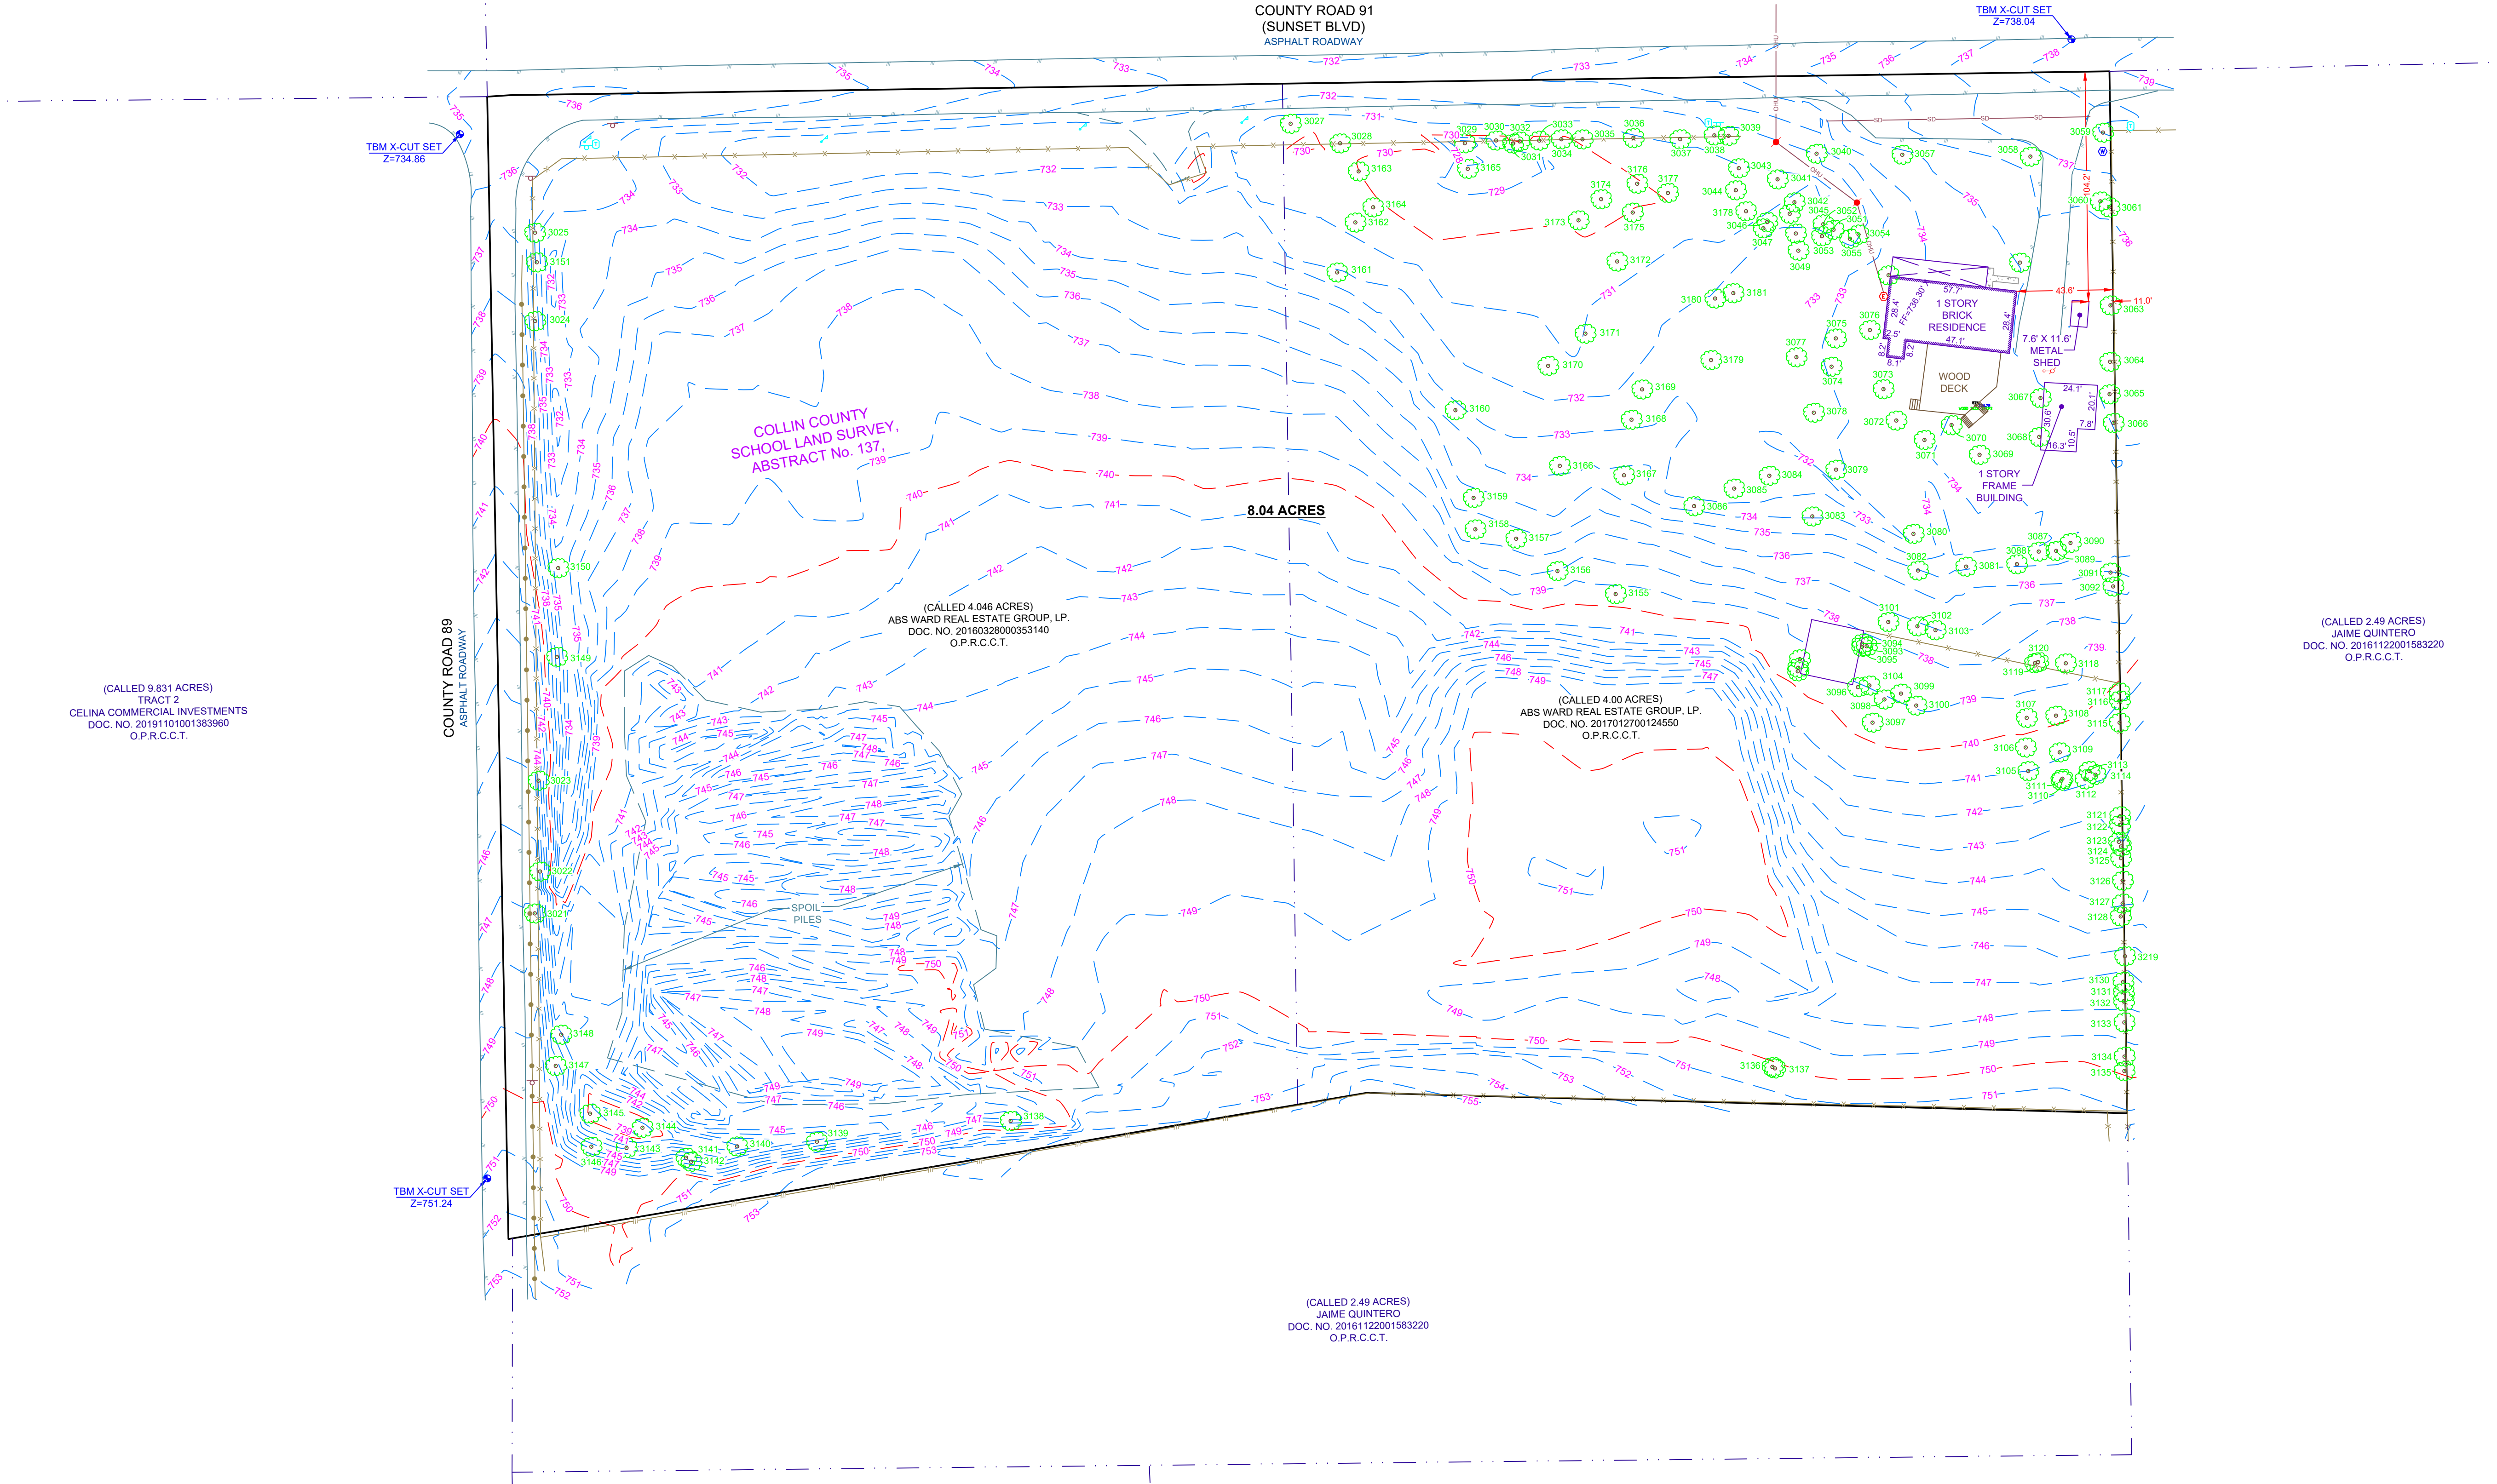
COUNTY ROAD 91
(SUNSET BLVD)
ASPHALT ROADWAY

TBM X-CUT SET
Z=738.04

TBM X-CUT SET
Z=734.86

COLLIN COUNTY
SCHOOL LAND SURVEY,
ABSTRACT No. 137,

8.04 ACRES

(CALLED 4.046 ACRES)
ABS WARD REAL ESTATE GROUP, LP.
DOC. NO. 20160328000353140
O.P.R.C.C.T.

(CALLED 4.00 ACRES)
ABS WARD REAL ESTATE GROUP, LP.
DOC. NO. 20170127000124550
O.P.R.C.C.T.

1 STORY
BRICK
RESIDENCE

FF=736.30'

WOOD
DECK

7.6' X 11.6'
METAL
SHED

1 STORY
FRAME
BUILDING

(CALLED 2.49 ACRES)
JAIME QUINTERO
DOC. NO. 20161122001583220
O.P.R.C.C.T.

(CALLED 9.831 ACRES)
TRACT 2
CELINA COMMERCIAL INVESTMENTS
DOC. NO. 20191101001383960
O.P.R.C.C.T.

COUNTY ROAD 89
ASPHALT ROADWAY

SPOIL
PILES

TBM X-CUT SET
Z=751.24

(CALLED 2.49 ACRES)
JAIME QUINTERO
DOC. NO. 20161122001583220
O.P.R.C.C.T.